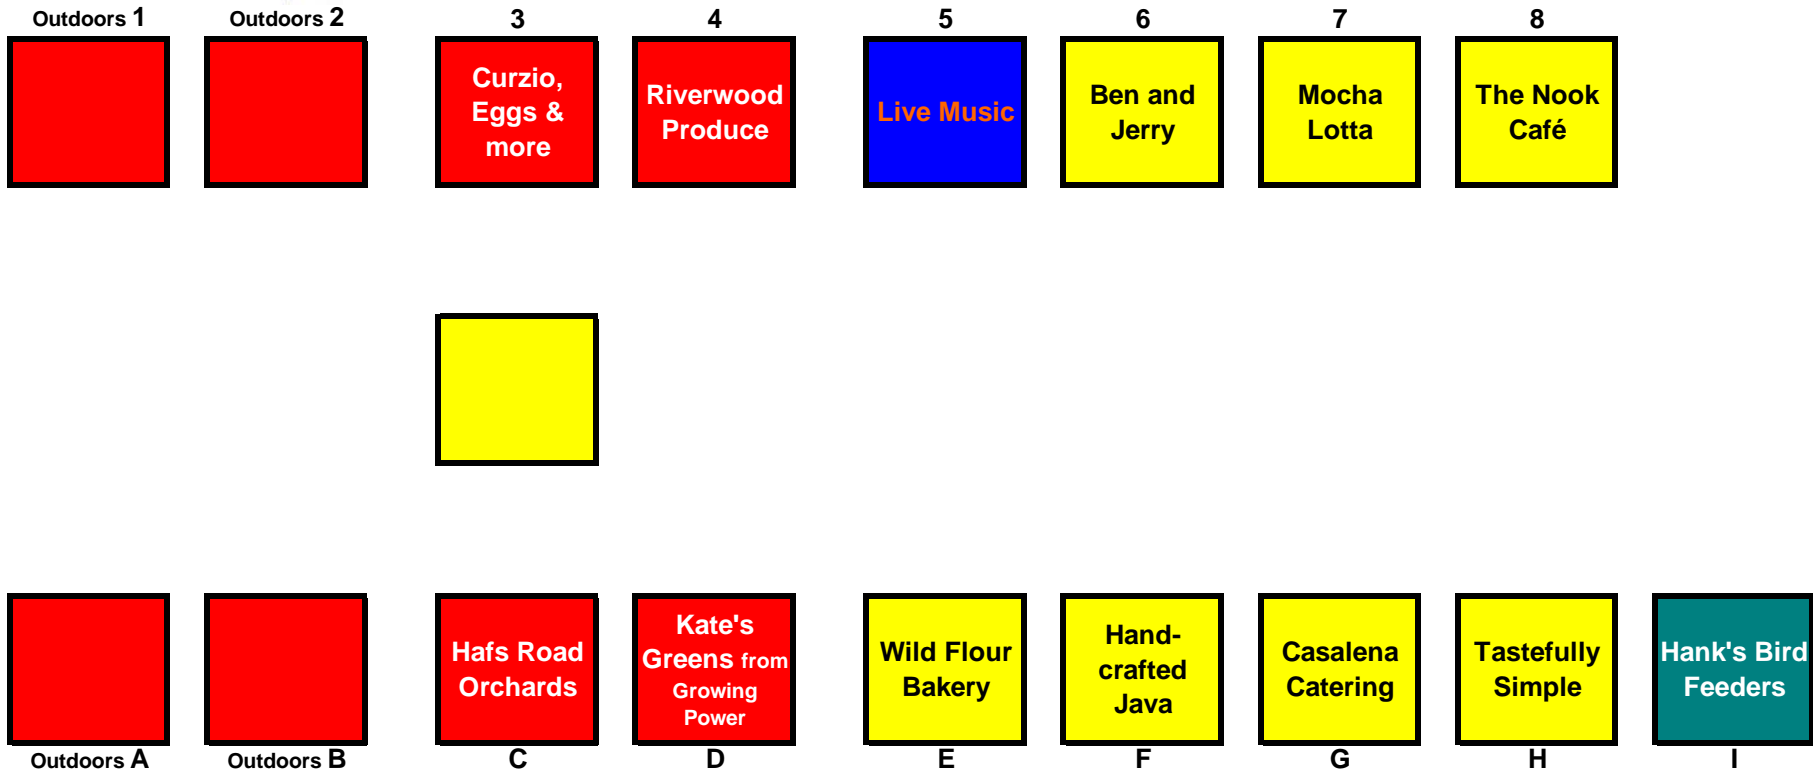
Outdoors 1
Outdoors 2
3
Curzio, Eggs & more
4
Riverwood Produce
5
Live Music
6
Ben and Jerry
7
Mocha Lotta
8
The Nook Café

Outdoors A
Outdoors B
Hafs Road Orchards
C
Kate's Greens from Growing Power
D
Wild Flour Bakery
E
Hand-crafted Java
F
Casalena Catering
G
Tastefully Simple
H
Hank's Bird Feeders
I